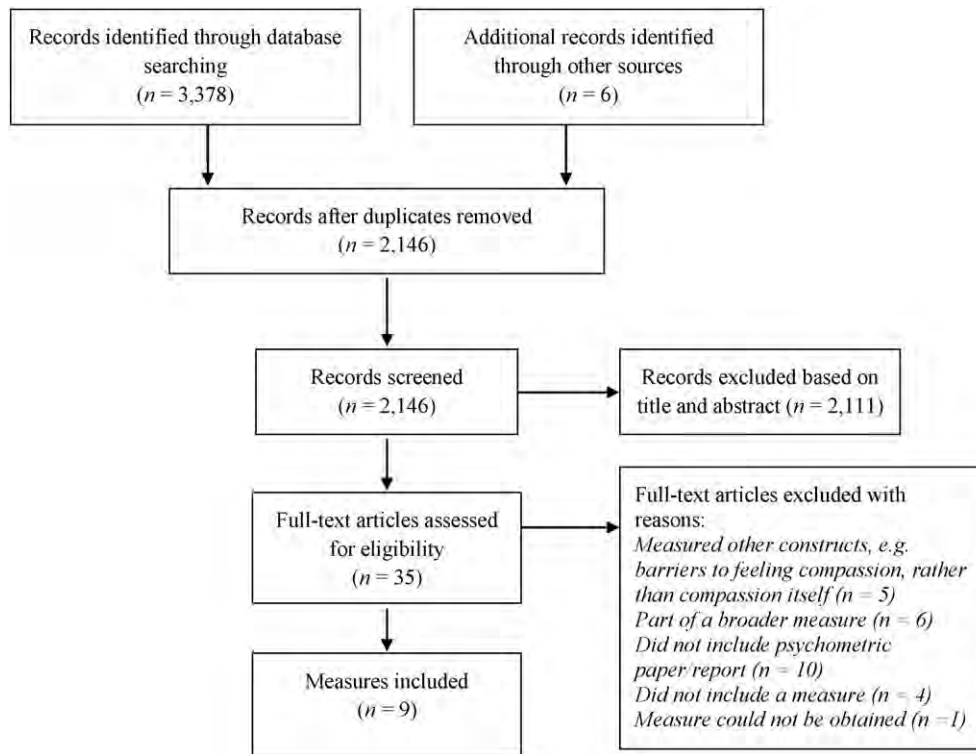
Records identified through database searching
($n$ = 3,378)

Additional records identified through other sources
($n$ = 6)

Records after duplicates removed
($n$ = 2,146)

Records screened
($n$ = 2,146)

Records excluded based on title and abstract ($n$ = 2,111)

Full-text articles assessed for eligibility
($n$ = 35)

Full-text articles excluded with reasons:
*Measured other constructs, e.g. barriers to feeling compassion, rather than compassion itself ($n$ = 5)*
*Part of a broader measure ($n$ = 6)*
*Did not include psychometric paper/report ($n$ = 10)*
*Did not include a measure ($n$ = 4)*
*Measure could not be obtained ($n$ =1)*

Measures included
($n$ = 9)